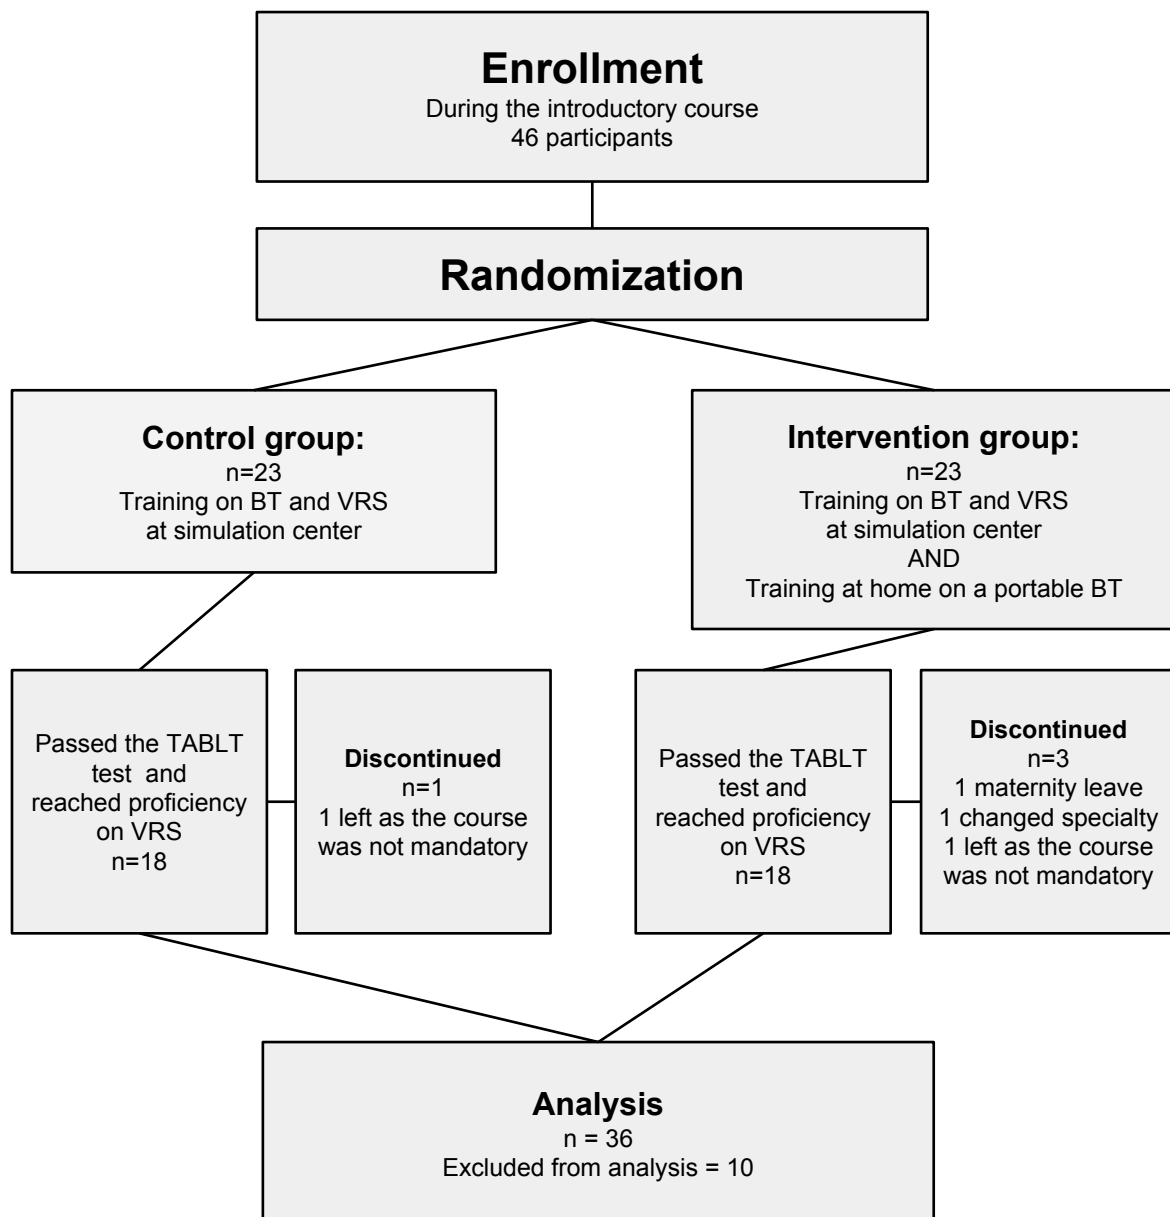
Enrollment
During the introductory course
46 participants

Randomization

Control group:
n=23
Training on BT and VRS at simulation center

Intervention group:
n=23
Training on BT and VRS at simulation center
AND
Training at home on a portable BT

Passed the TABLT test and reached proficiency on VRS
n=18

Discontinued
n=1
1 left as the course was not mandatory

Passed the TABLT test and reached proficiency on VRS
n=18

Discontinued
n=3
1 maternity leave
1 changed specialty
1 left as the course was not mandatory

Analysis
n = 36
Excluded from analysis = 10